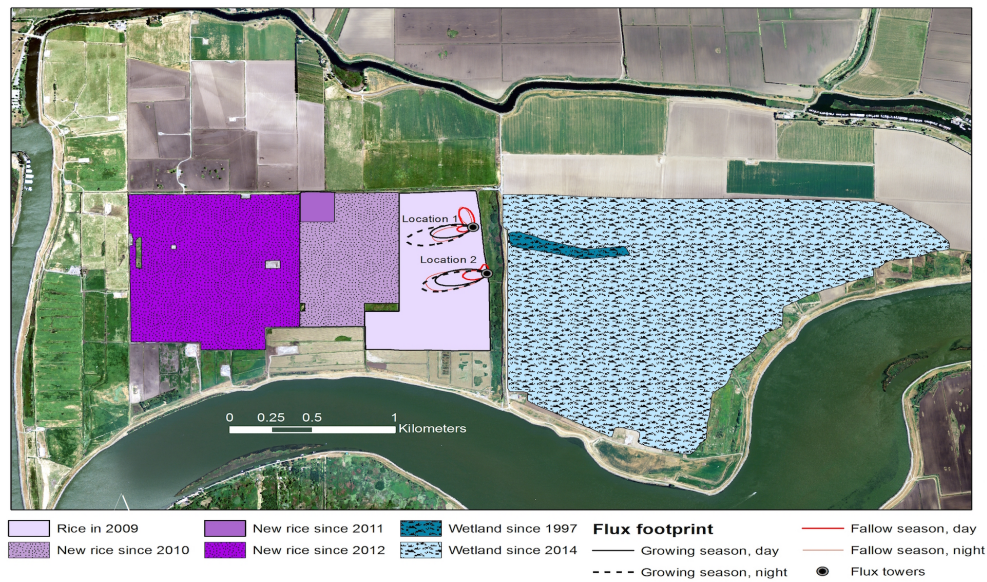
Location 1
Location 2
0 0.25 0.5 1 Kilometers

Rice in 2009
New rice since 2010
New rice since 2011
New rice since 2012
Wetland since 1997
Wetland since 2014
Flux footprint
Growing season, day
Growing season, night
Fallow season, day
Fallow season, night
Flux towers